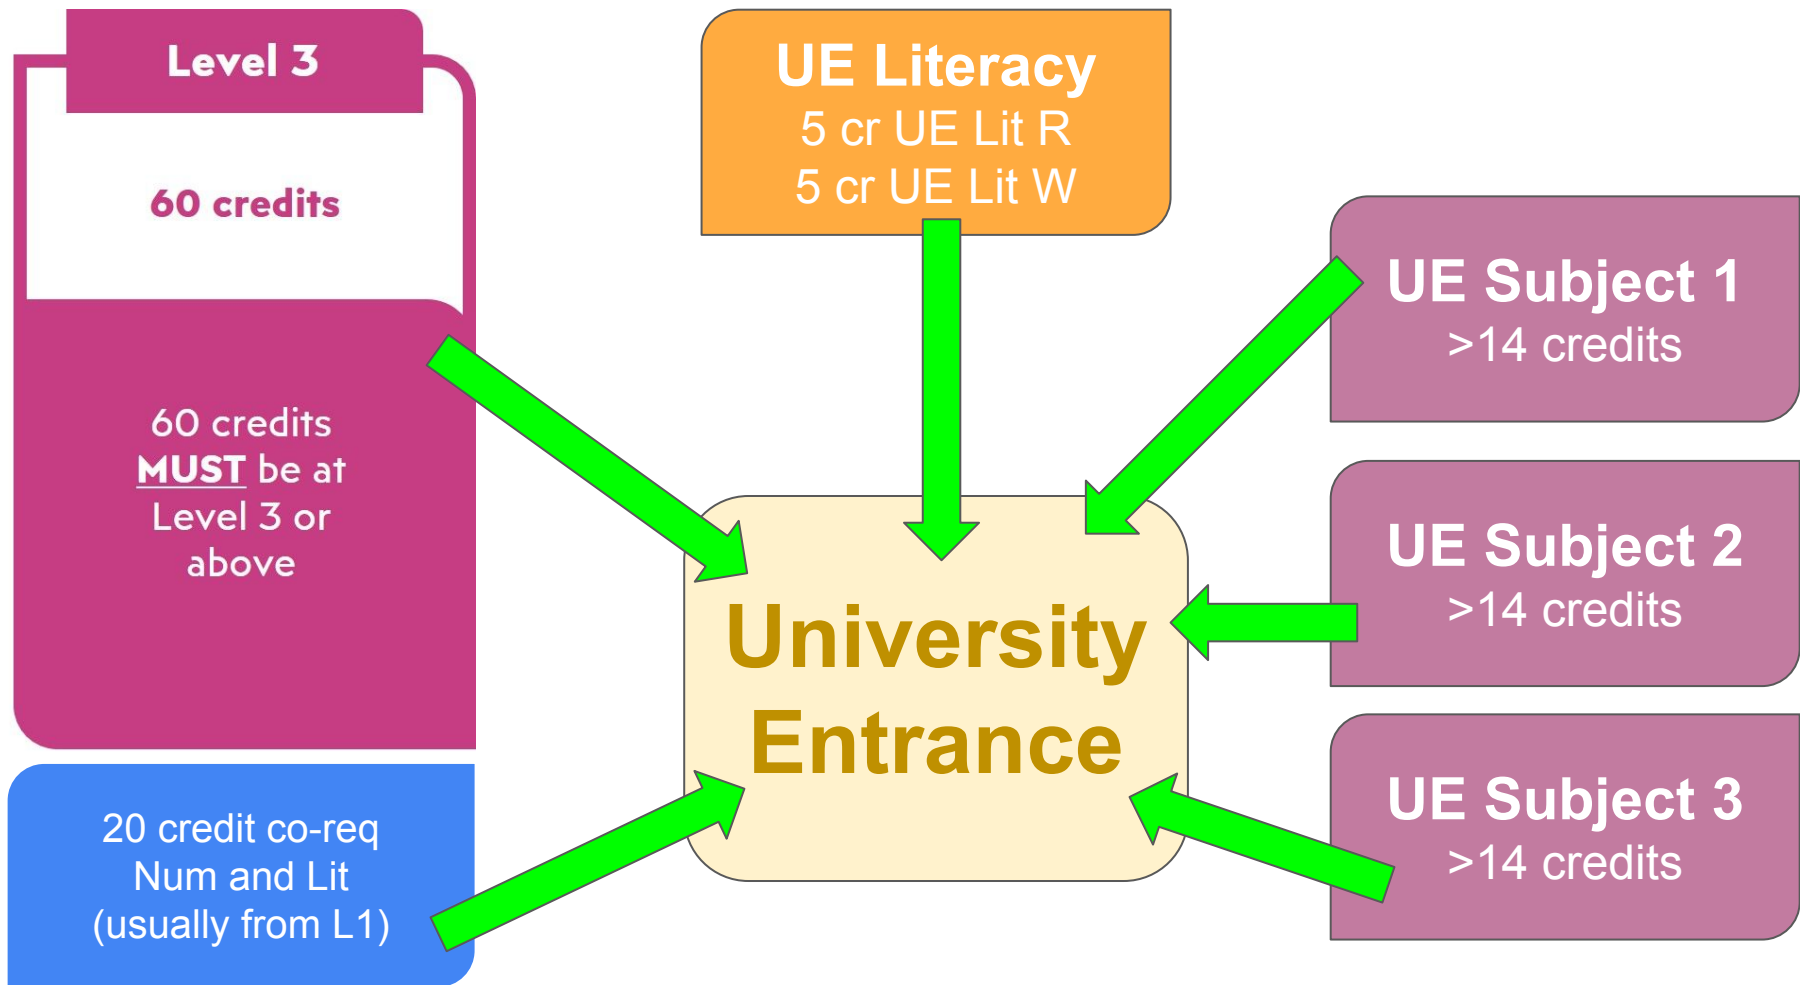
Level 3

60 credits

60 credits MUST be at Level 3 or above

20 credit co-req Num and Lit (usually from L1)

UE Literacy
5 cr UE Lit R
5 cr UE Lit W

University Entrance

UE Subject 1
>14 credits

UE Subject 2
>14 credits

UE Subject 3
>14 credits